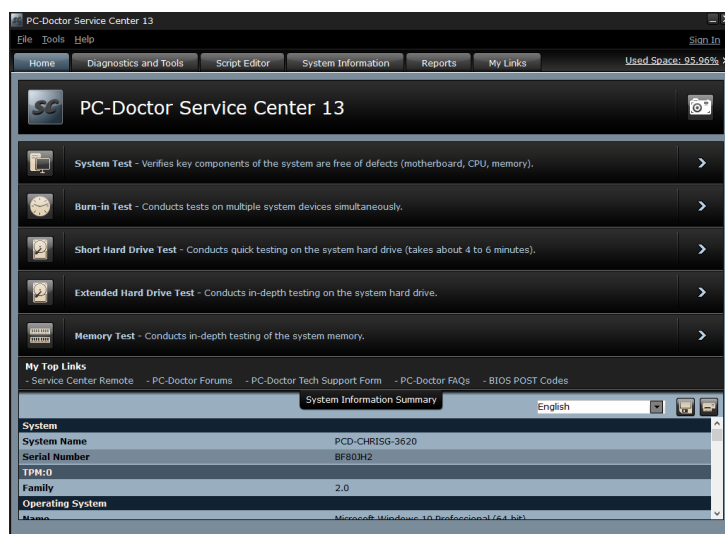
PC-Doctor Service Center 13

File Tools Help

Sign In

Home | Diagnostics and Tools | Script Editor | System Information | Reports | My Links

Used Space: 95.96%

SC

PC-Doctor Service Center 13

System Test - Verifies key components of the system are free of defects (motherboard, CPU, memory).

Burn-in Test - Conducts tests on multiple system devices simultaneously.

Short Hard Drive Test - Conducts quick testing on the system hard drive (takes about 4 to 6 minutes).

Extended Hard Drive Test - Conducts in-depth testing on the system hard drive.

Memory Test - Conducts in-depth testing of the system memory.

My Top Links
- Service Center Remote - PC-Doctor Forums - PC-Doctor Tech Support Form - PC-Doctor FAQs - BIOS POST Codes

System Information Summary

English

| System | |
|---|---|
| System Name | PCD-CHRISG-3620 |
| Serial Number | BF80JH2 |
| TPM:0 | |
| Family | 2.0 |
| Operating System | |
| Name | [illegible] |